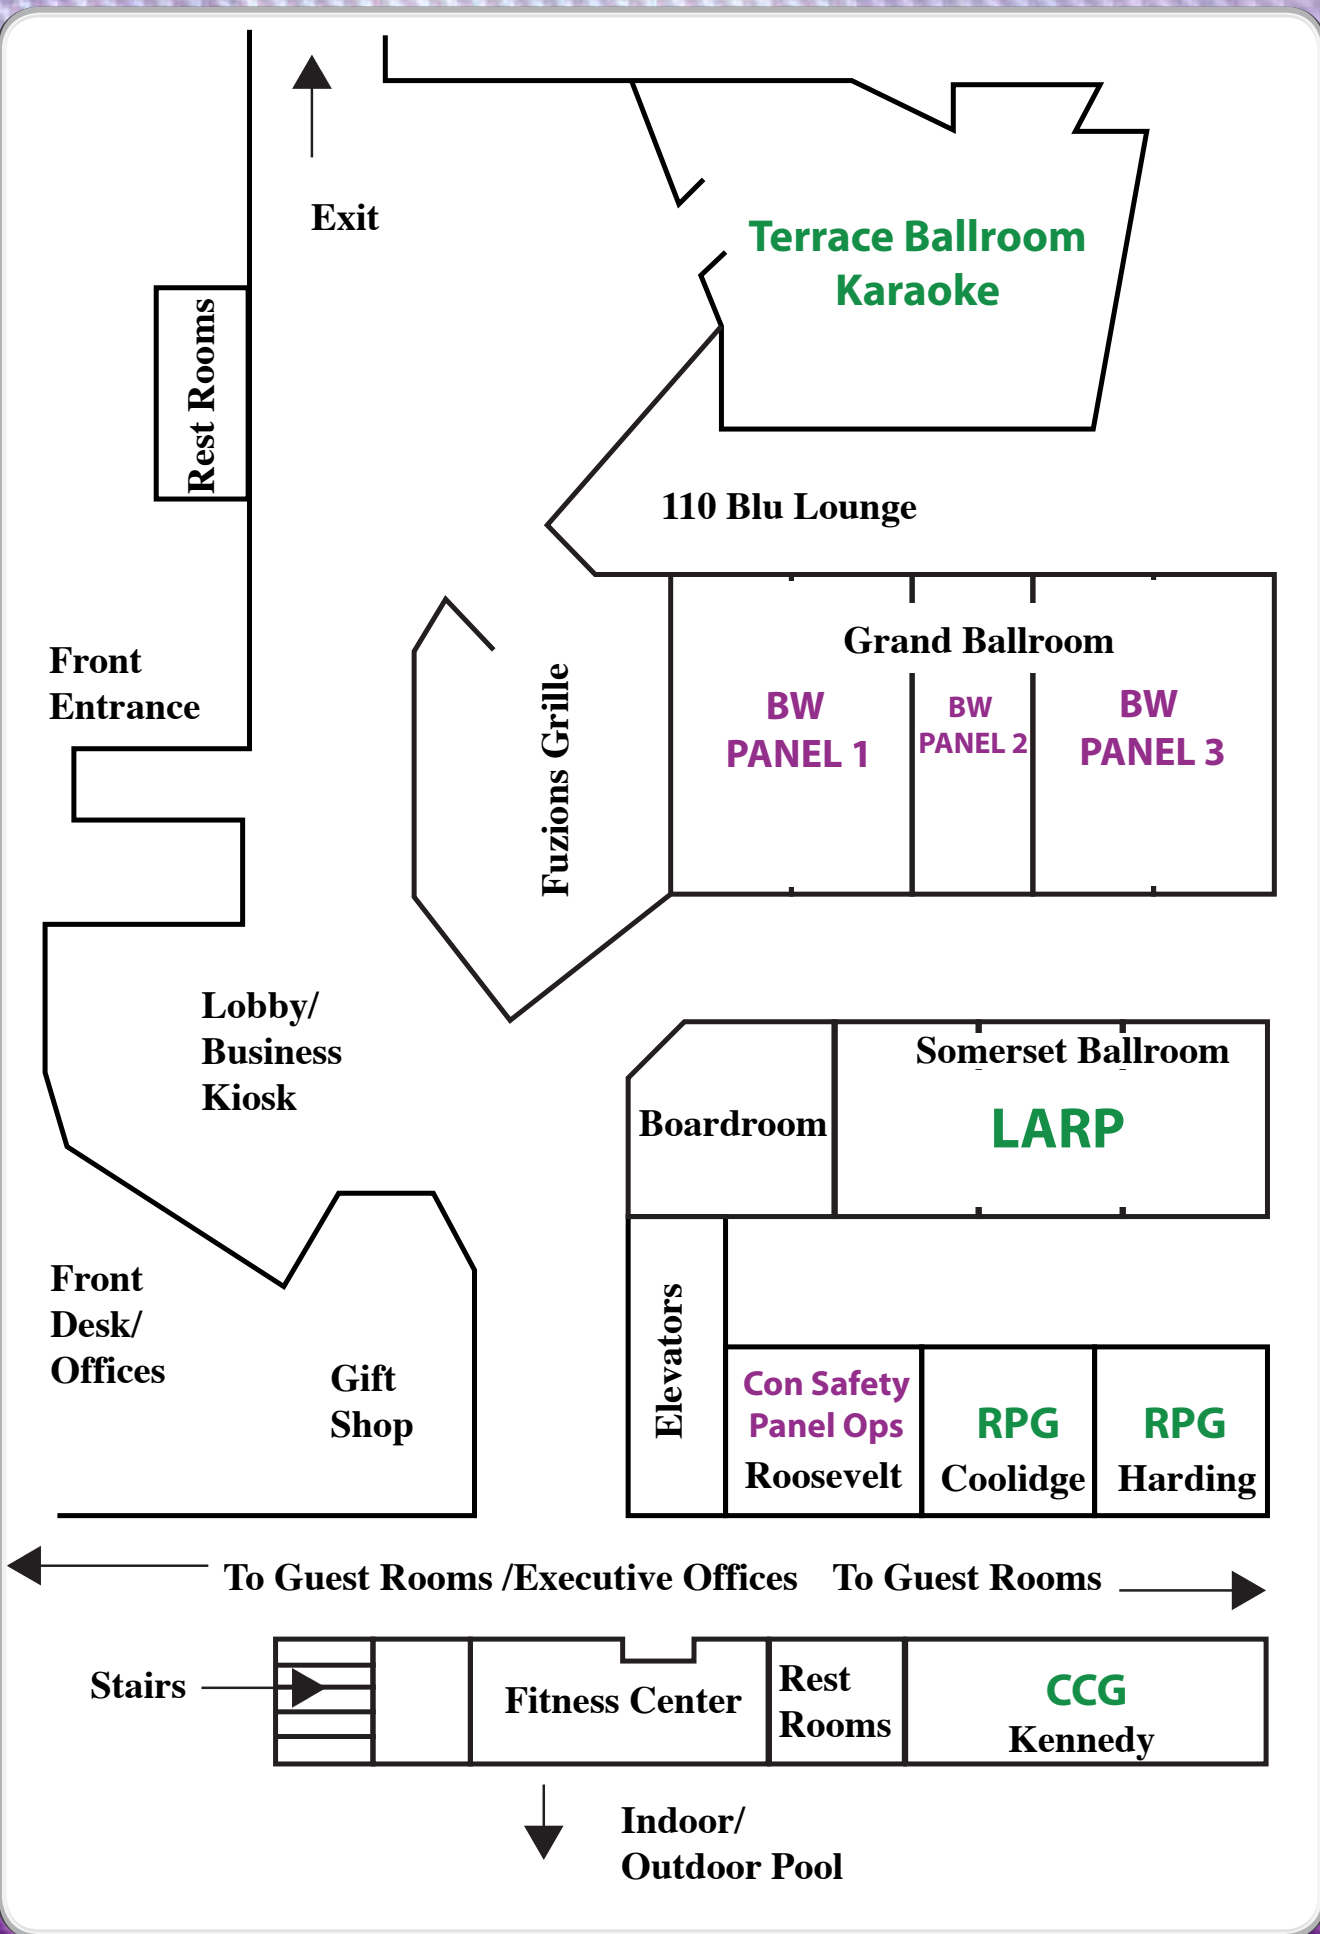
Exit

Rest Rooms

Terrace Ballroom
Karaoke

110 Blu Lounge

Front Entrance

Fuzions Grille

Grand Ballroom

BW PANEL 1

BW PANEL 2

BW PANEL 3

Lobby/ Business Kiosk

Boardroom

Somerset Ballroom

LARP

Front Desk/ Offices

Gift Shop

Elevators

Con Safety Panel Ops
Roosevelt

RPG
Coolidge

RPG
Harding

To Guest Rooms /Executive Offices

To Guest Rooms

Stairs

Fitness Center

Rest Rooms

CCG
Kennedy

Indoor/ Outdoor Pool